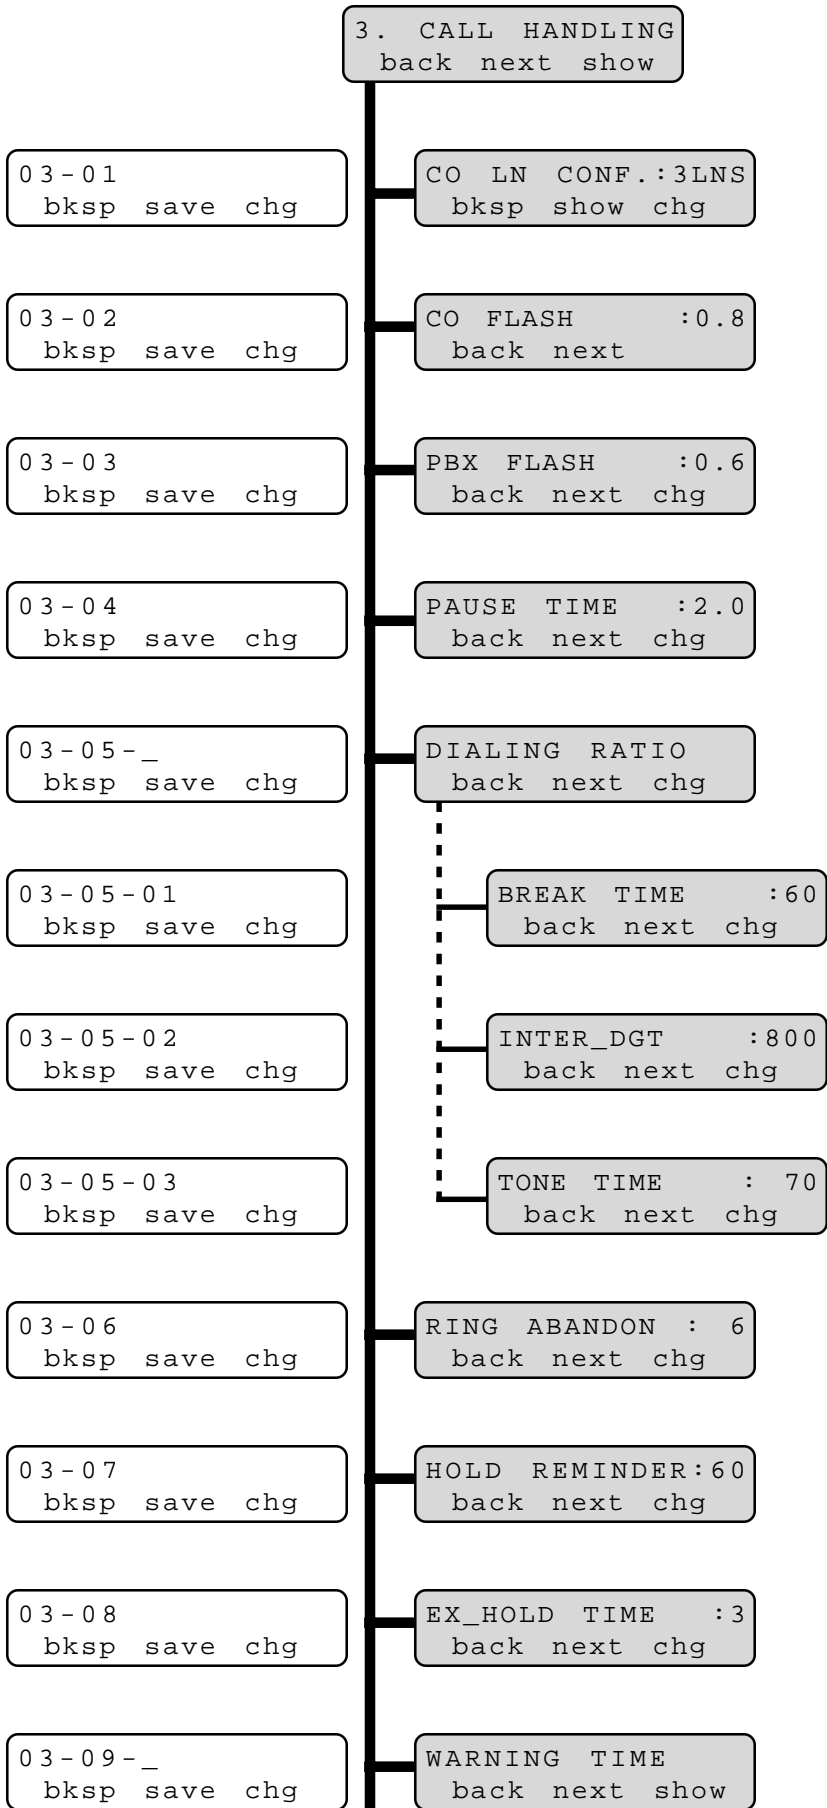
3. CALL HANDLING
back next show

03-01
bksp save chg

CO LN CONF.:3LNS
bksp show chg

03-02
bksp save chg

CO FLASH :0.8
back next

03-03
bksp save chg

PBX FLASH :0.6
back next chg

03-04
bksp save chg

PAUSE TIME :2.0
back next chg

03-05-_
bksp save chg

DIALING RATIO
back next chg

03-05-01
bksp save chg

BREAK TIME :60
back next chg

03-05-02
bksp save chg

INTER_DGT :800
back next chg

03-05-03
bksp save chg

TONE TIME : 70
back next chg

03-06
bksp save chg

RING ABANDON : 6
back next chg

03-07
bksp save chg

HOLD REMINDER:60
back next chg

03-08
bksp save chg

EX_HOLD TIME :3
back next chg

03-09-_
bksp save chg

WARNING TIME
back next show